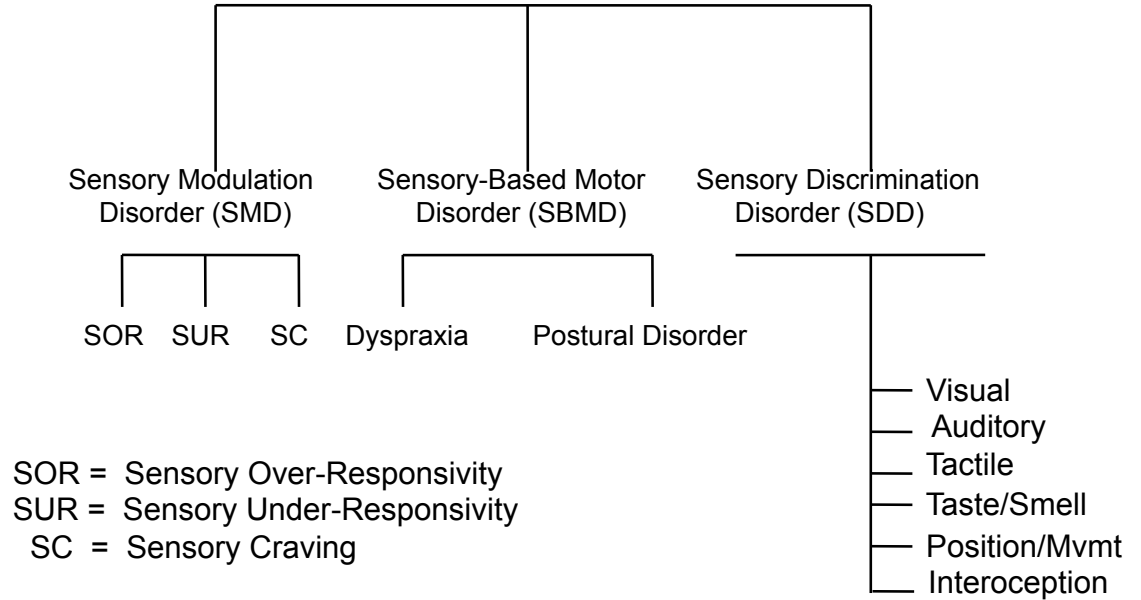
Sensory Modulation Disorder (SMD)

Sensory-Based Motor Disorder (SBMD)

Sensory Discrimination Disorder (SDD)

SOR SUR SC

Dyspraxia

Postural Disorder

Visual
Auditory
Tactile
Taste/Smell
Position/Mvmt
Interoception

SOR = Sensory Over-Responsivity
SUR = Sensory Under-Responsivity
SC = Sensory Craving